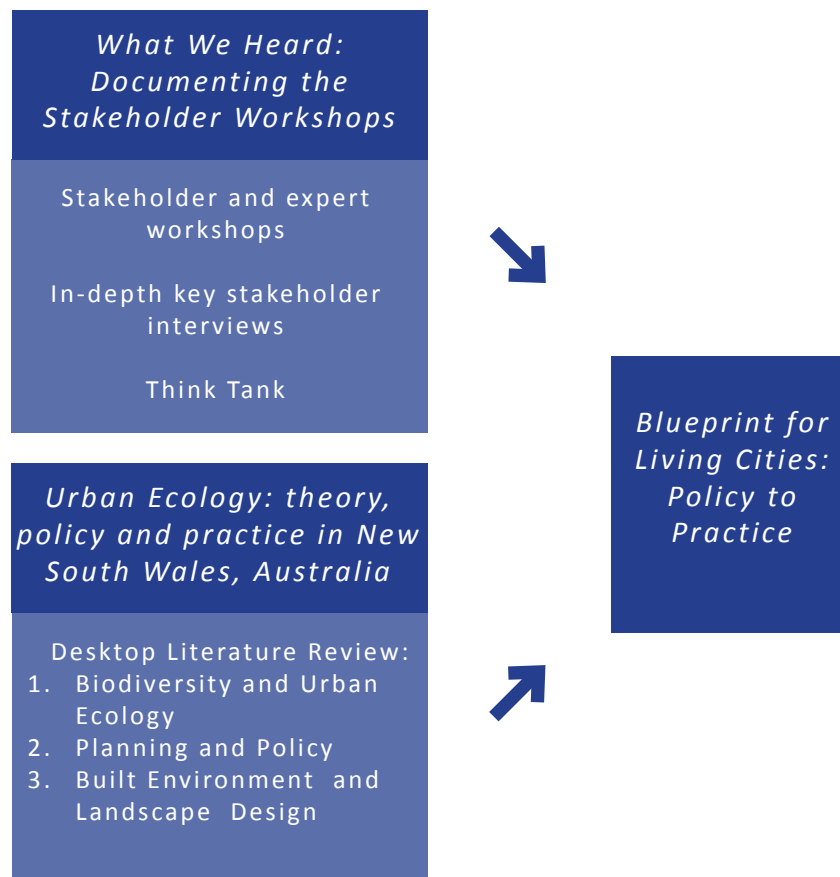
What We Heard: Documenting the Stakeholder Workshops

Stakeholder and expert workshops

In-depth key stakeholder interviews

Think Tank

Urban Ecology: theory, policy and practice in New South Wales, Australia

Desktop Literature Review:
1. Biodiversity and Urban Ecology
2. Planning and Policy
3. Built Environment and Landscape Design

Blueprint for Living Cities: Policy to Practice